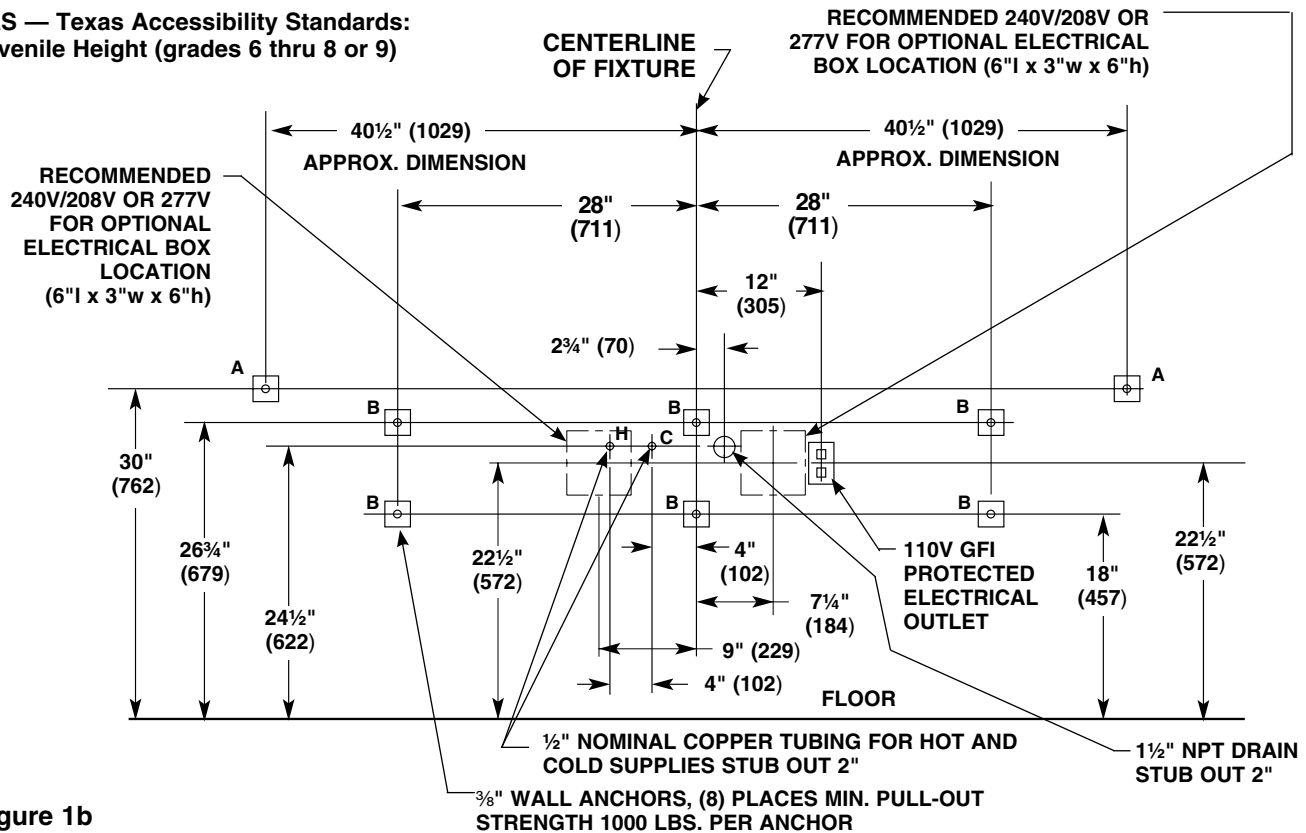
S — Texas Accessibility Standards: venile Height (grades 6 thru 8 or 9)

CENTERLINE OF FIXTURE

RECOMMENDED 240V/208V OR 277V FOR OPTIONAL ELECTRICAL BOX LOCATION (6"l x 3"w x 6"h)

40½" (1029)

APPROX. DIMENSION

40½" (1029)

APPROX. DIMENSION

RECOMMENDED 240V/208V OR 277V FOR OPTIONAL ELECTRICAL BOX LOCATION (6"l x 3"w x 6"h)

28" (711)

28" (711)

12" (305)

2¾" (70)

A

A

B

B

B

H

C

B

B

B

30" (762)

26¾" (679)

24½" (622)

22½" (572)

4" (102)

7¼" (184)

9" (229)

4" (102)

110V GFI PROTECTED ELECTRICAL OUTLET

18" (457)

22½" (572)

FLOOR

½" NOMINAL COPPER TUBING FOR HOT AND COLD SUPPLIES STUB OUT 2"

1½" NPT DRAIN STUB OUT 2"

⅜" WALL ANCHORS, (8) PLACES MIN. PULL-OUT STRENGTH 1000 LBS. PER ANCHOR

gure 1b